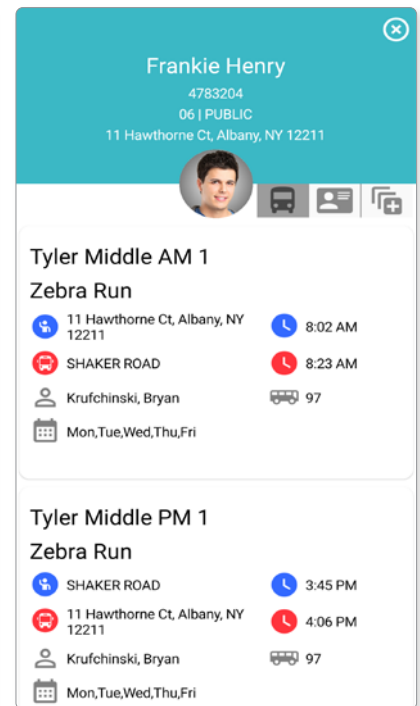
Frankie Henry
4783204
06 | PUBLIC
11 Hawthorne Ct, Albany, NY 12211

Tyler Middle AM 1
Zebra Run
11 Hawthorne Ct, Albany, NY 12211
8:02 AM
SHAKER ROAD
8:23 AM
Krufchinski, Bryan
97
Mon,Tue,Wed,Thu,Fri

Tyler Middle PM 1
Zebra Run
SHAKER ROAD
3:45 PM
11 Hawthorne Ct, Albany, NY 12211
4:06 PM
Krufchinski, Bryan
97
Mon,Tue,Wed,Thu,Fri